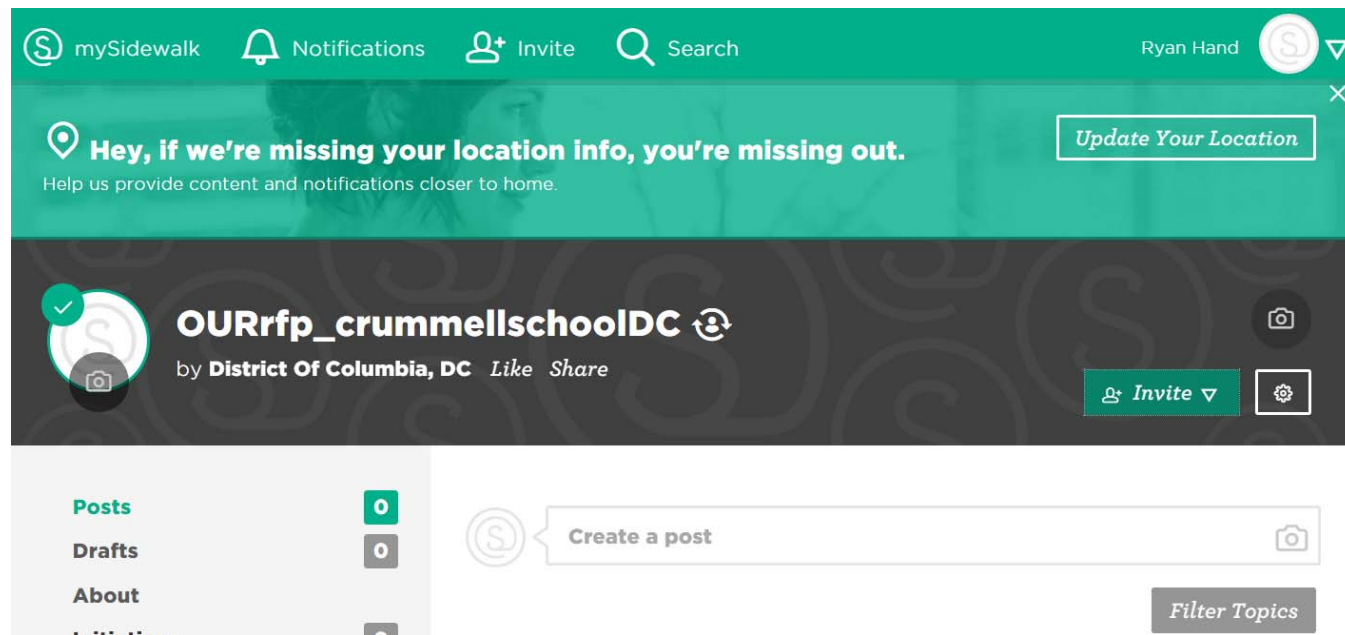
mySidewalk Notifications Invite Search Ryan Hand

Hey, if we're missing your location info, you're missing out.
Help us provide content and notifications closer to home.

Update Your Location

OURrfp_crummellschoolDC
by District Of Columbia, DC Like Share

Invite

Posts 0
Drafts 0
About
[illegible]

Create a post

Filter Topics